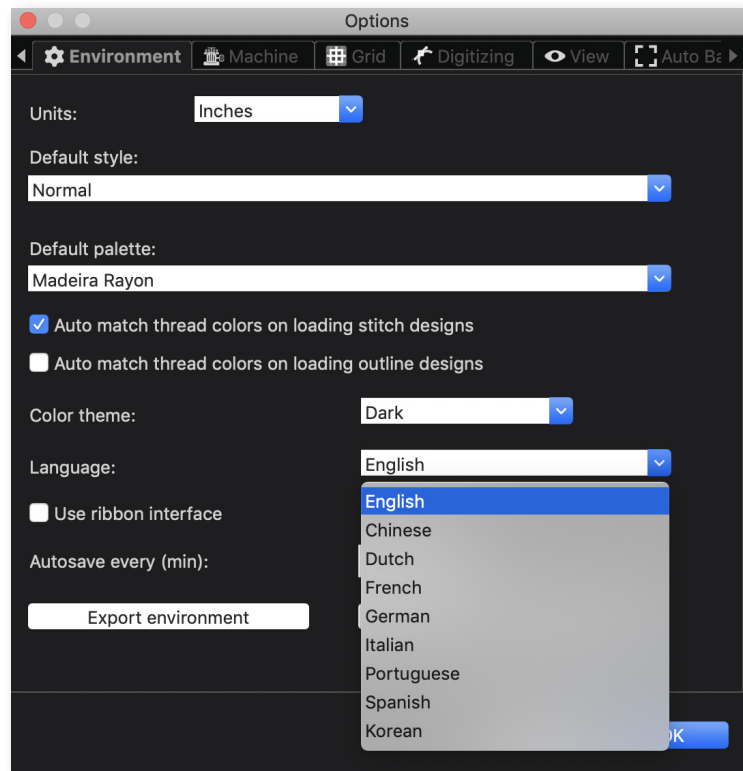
Options

Environment | Machine | Grid | Digitizing | View | Auto Ba

Units: Inches

Default style:
Normal

Default palette:
Madeira Rayon

Auto match thread colors on loading stitch designs

Auto match thread colors on loading outline designs

Color theme: Dark

Language: English

Use ribbon interface

Autosave every (min):

Export environment

English
Chinese
Dutch
French
German
Italian
Portuguese
Spanish
Korean

OK